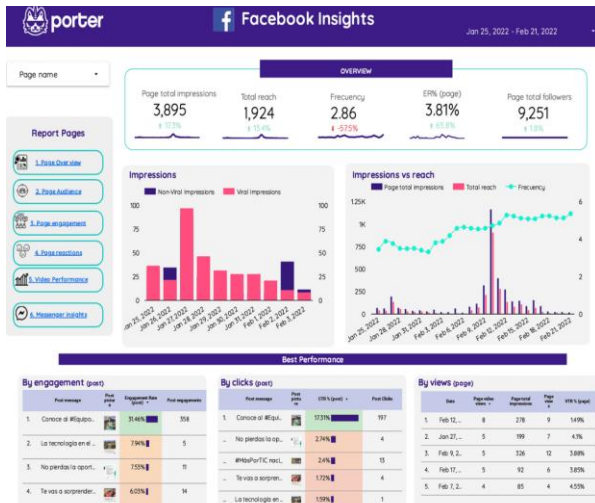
porter

Facebook Insights

Jan 25, 2022 - Feb 21, 2022

Page name

OVERVIEW

Page total impressions
3,895
↑ 17.3%

Total reach
1,924
↑ 11.4%

Frecuency
2.86
↓ -57.5%

ER% (page)
3.81%
↑ 65.8%

Page total followers
9,251
↑ 1.3%

Report Pages

1. Page Overview

2. Page Audience

3. Page engagement

4. Page reactions

5. Video Performance

6. Messenger insights

Impressions

Non-Viral Impressions
Viral Impressions

100
75
50
25
0

100
75
50
25
0

Jan 25, 2022
Jan 26, 2022
Jan 27, 2022
Jan 28, 2022
Jan 30, 2022
Jan 31, 2022
Feb 1, 2022
Feb 2, 2022
Feb 3, 2022

Impressions vs reach

Page total impressions
Total reach
Frecuency

1.5K
1K
500
0

6
4
2
0

Jan 25, 2022
Jan 29, 2022
Feb 3, 2022
Feb 6, 2022
Feb 9, 2022
Feb 12, 2022
Feb 15, 2022
Feb 18, 2022
Feb 21, 2022

Best Performance

By engagement (post)

| | Post message | Post pictur e | Engagement Rate (post) ▼ | Post engagements |
|---|---|---|---|---|
| 1. | Conoce al #Equipo... | | 31.46% | 358 |
| 2. | La tecnología en el ... | | 7.94% | 5 |
| 3. | No pierdas la oport... | | 7.55% | 11 |
| 4. | Te vas a sorprender... | | 6.03% | 14 |

By clicks (post)

| | Post message | Post pictu re | CTR % (post) ▼ | Post Clicks |
|---|---|---|---|---|
| 1. | Conoce al #Equi... | | 17.31% | 197 |
| 2. | No pierdas la op... | | 2.74% | 4 |
| 3. | #MasPorTIC reci... | | 2.4% | 13 |
| 4. | Te vas a sorpren... | | 1.72% | 4 |
| 5. | La tecnología en... | | 1.59% | 1 |

By views (page)

| | Date | Page video views ▼ | Page total impressions | Page video | VTR % (page) |
|---|---|---|---|---|---|
| 1. | Feb 12, ... | 8 | 278 | 9 | 1.49% |
| 2. | Jan 27, ... | 5 | 199 | 7 | 4.1% |
| 3. | Feb 9, 2... | 5 | 326 | 12 | 3.88% |
| 4. | Feb 17, ... | 5 | 92 | 6 | 3.85% |
| 5. | Feb 7, 2... | 4 | 85 | 4 | 4.55% |